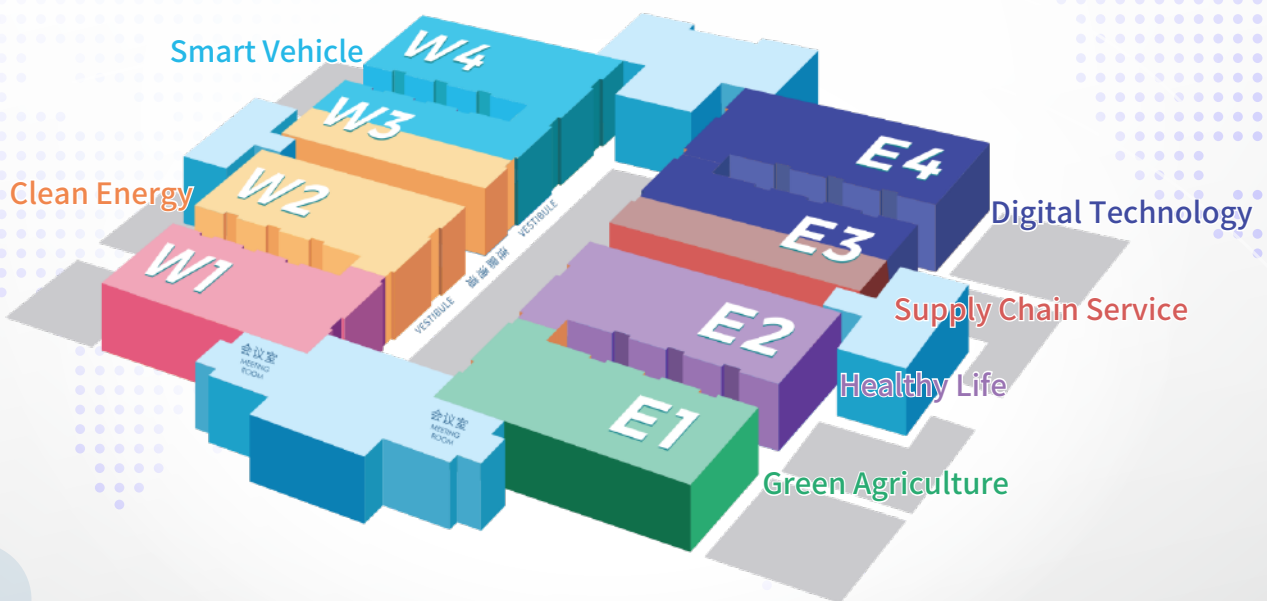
Smart Vehicle

W4

W3

Clean Energy

W2

W1

E4

Digital Technology

E3

Supply Chain Service

E2

Healthy Life

E1

Green Agriculture

会议室 MEETING ROOM

会议室 MEETING ROOM

VESTIBULE

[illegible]

VESTIBULE